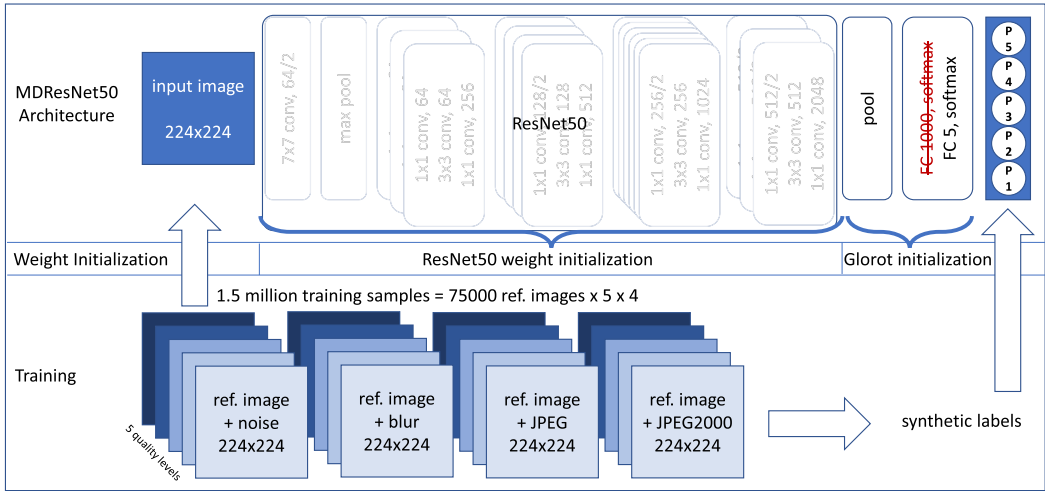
MDResNet50 Architecture

input image

224x224

7x7 conv, 64/2

max pool

1x1 conv, 64
3x3 conv, 64
1x1 conv, 256

1x1 conv, 128/2
3x3 conv, 128
1x1 conv, 512

ResNet50

1x1 conv, 256/2
3x3 conv, 256
1x1 conv, 1024

1x1 conv, 512/2
3x3 conv, 512
1x1 conv, 2048

pool

~~FC 1000, softmax~~
FC 5, softmax

P 5
P 4
P 3
P 2
P 1

Weight Initialization

ResNet50 weight initialization

Glorot initialization

1.5 million training samples = 75000 ref. images x 5 x 4

Training

ref. image + noise 224x224

ref. image + blur 224x224

ref. image + JPEG 224x224

ref. image + JPEG2000 224x224

5 quality levels

synthetic labels